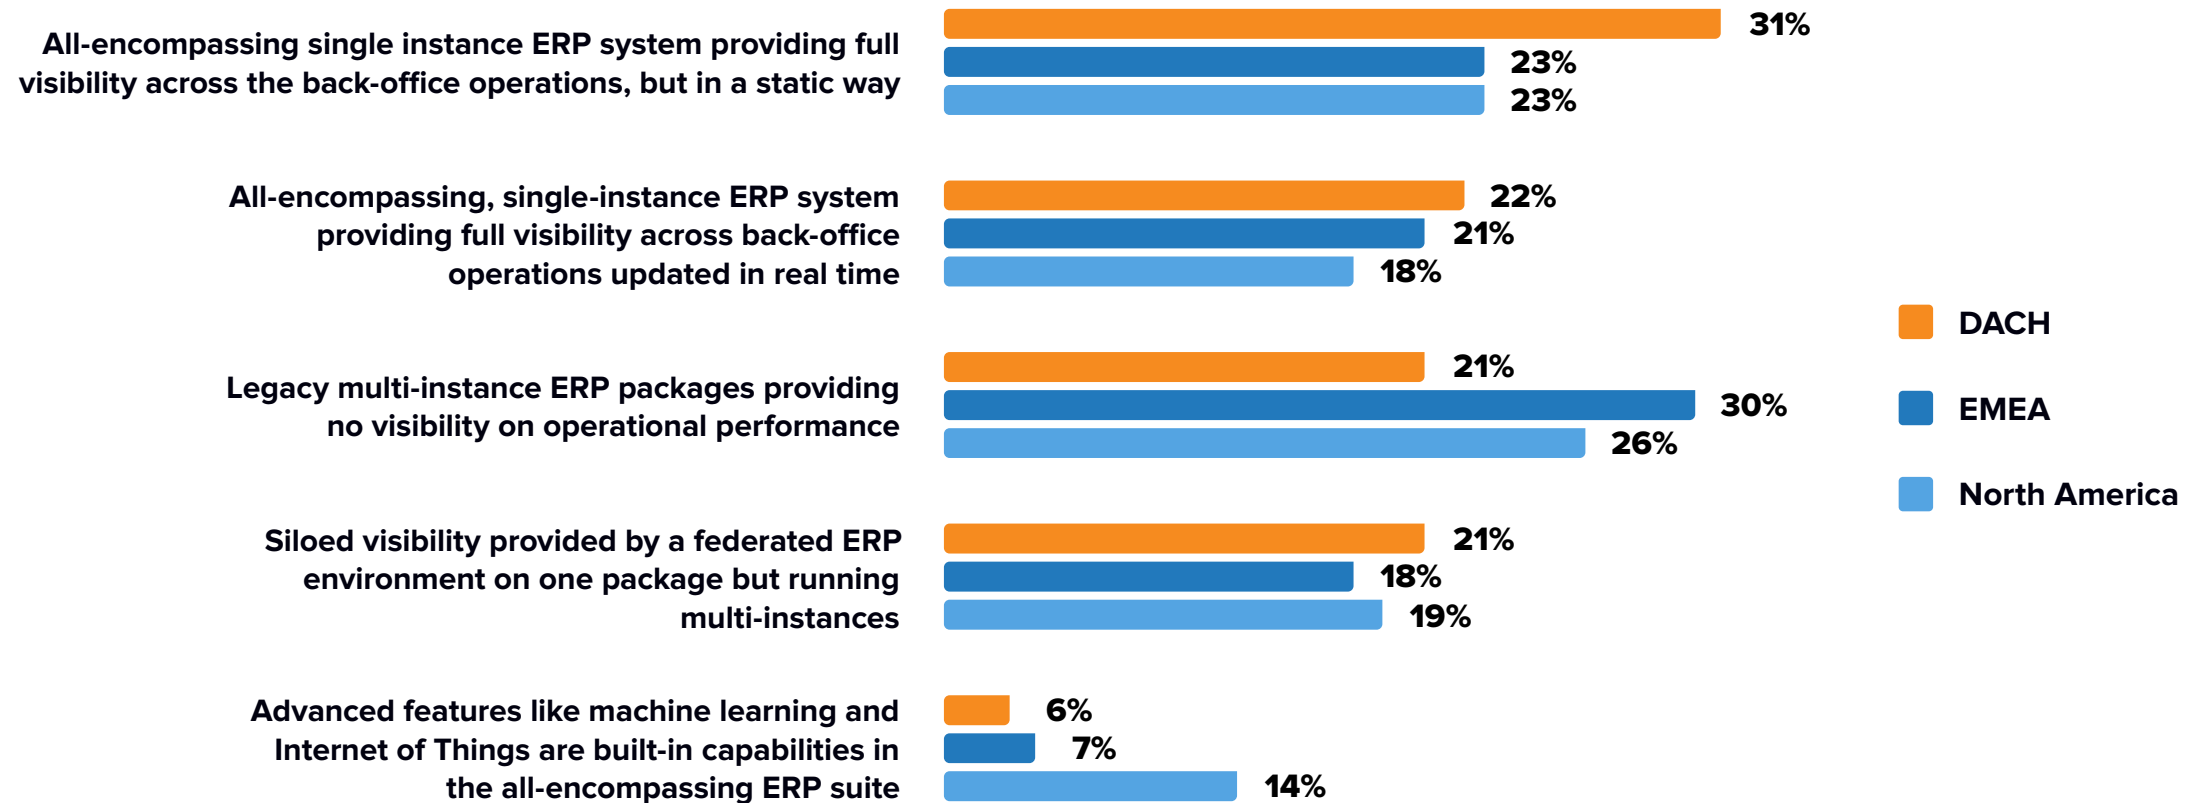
All-encompassing single instance ERP system providing full visibility across the back-office operations, but in a static way

31%
23%
23%

All-encompassing, single-instance ERP system providing full visibility across back-office operations updated in real time

22%
21%
18%

Legacy multi-instance ERP packages providing no visibility on operational performance

21%
30%
26%

Siloed visibility provided by a federated ERP environment on one package but running multi-instances

21%
18%
19%

Advanced features like machine learning and Internet of Things are built-in capabilities in the all-encompassing ERP suite

6%
7%
14%

DACH
EMEA
North America